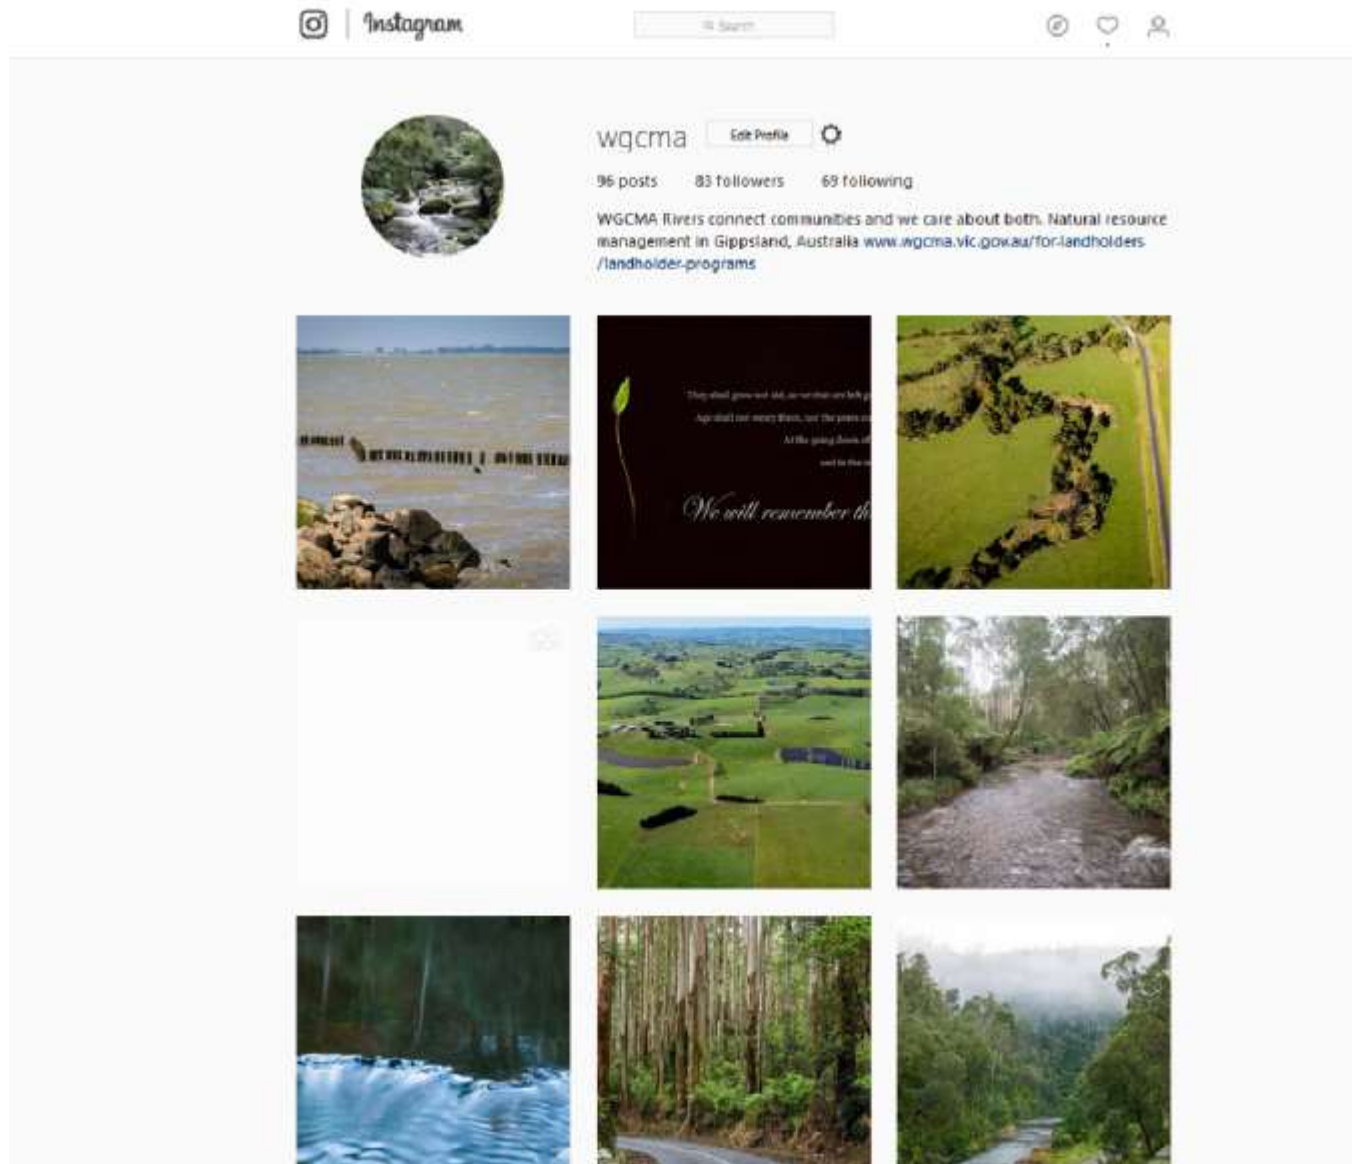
Instagram

Search

wgcma Edit Profile

96 posts 83 followers 69 following

WGCMA Rivers connect communities and we care about both. Natural resource management in Gippsland, Australia www.wgcma.vic.gov.au/for-landholders/landholder-programs

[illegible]

We will remember th